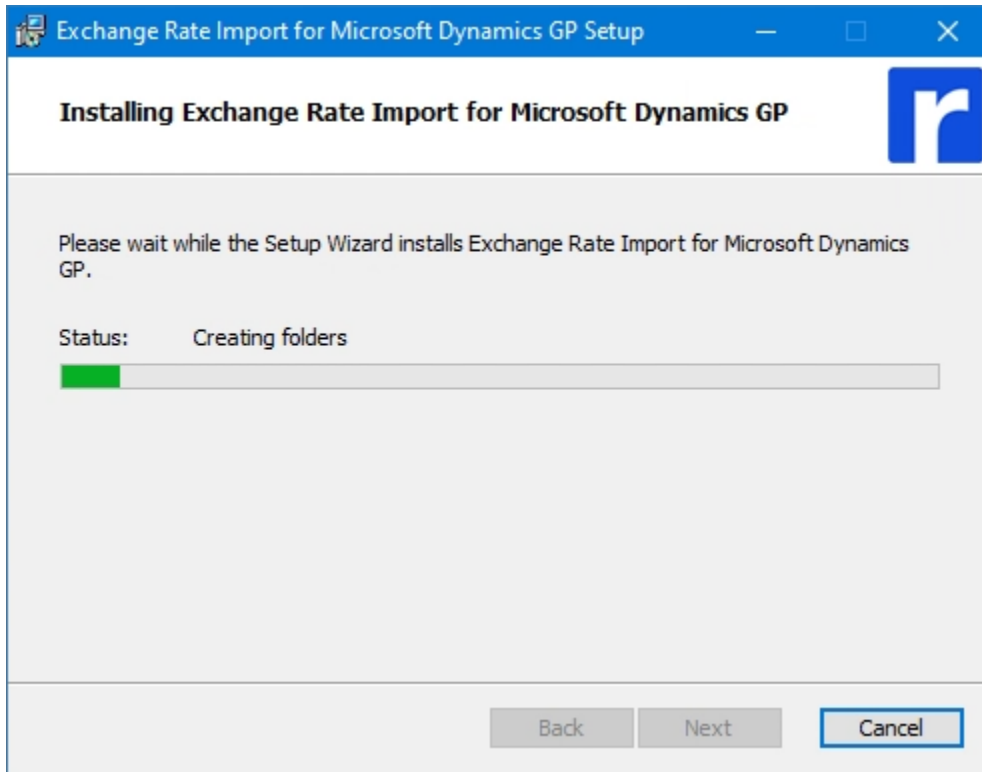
Exchange Rate Import for Microsoft Dynamics GP Setup

Installing Exchange Rate Import for Microsoft Dynamics GP

r

Please wait while the Setup Wizard installs Exchange Rate Import for Microsoft Dynamics GP.

Status: Creating folders

Back Next Cancel